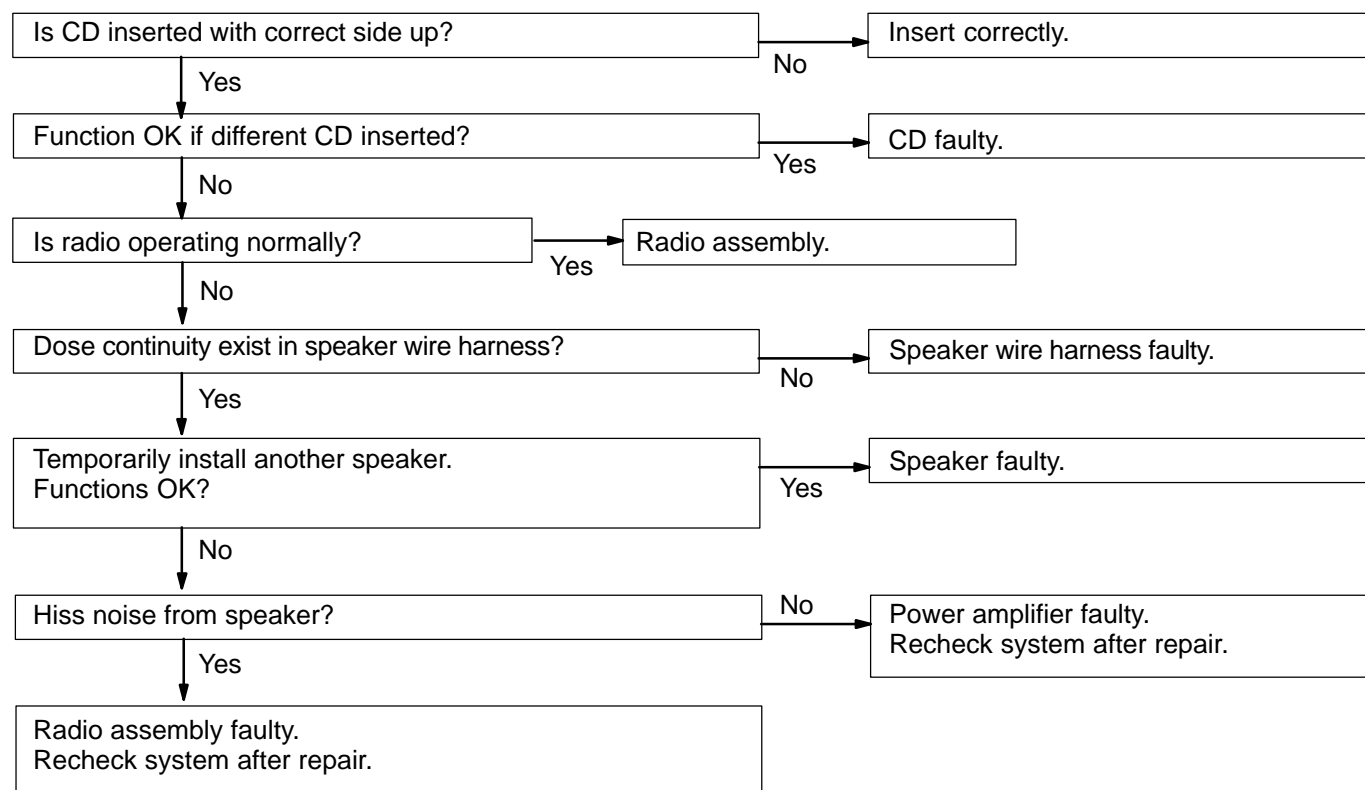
Is CD inserted with correct side up?

No

Insert correctly.

Yes

Function OK if different CD inserted?

Yes

CD faulty.

No

Is radio operating normally?

Yes

Radio assembly.

No

Dose continuity exist in speaker wire harness?

No

Speaker wire harness faulty.

Yes

Temporarily install another speaker.
Functions OK?

Yes

Speaker faulty.

No

Hiss noise from speaker?

No

Power amplifier faulty.
Recheck system after repair.

Yes

Radio assembly faulty.
Recheck system after repair.